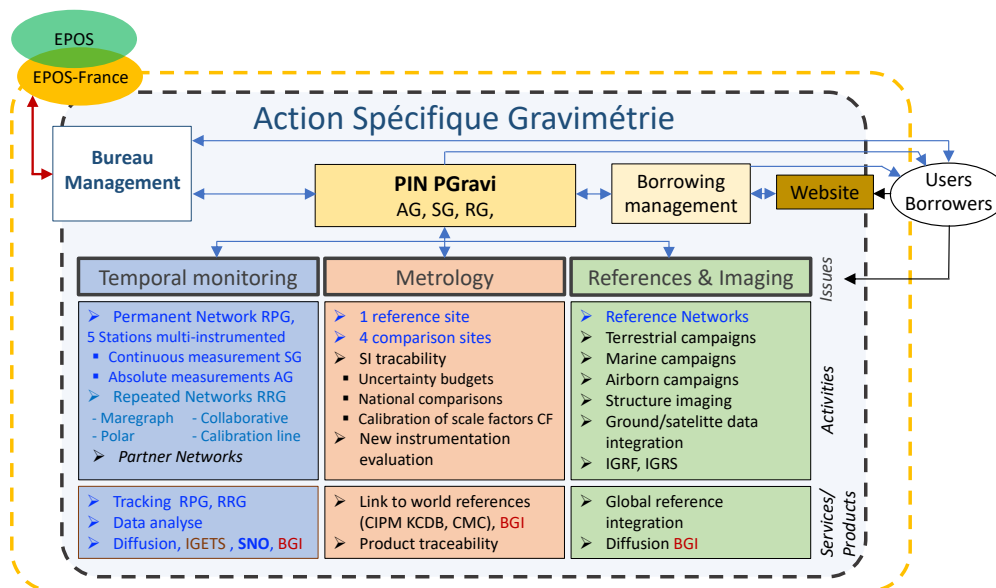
EPOS

EPOS-France

Action Spécifique Gravimétrie

Bureau Management

PIN PGravi
AG, SG, RG,

Borrowing management

Website

Users Borrowers

Temporal monitoring

Metrology

References & Imaging

Issues

➢ Permanent Network RPG, 5 Stations multi-instrumented
▪ Continuous measurement SG
▪ Absolute measurements AG
➢ Repeated Networks RRG
- Maregraph - Collaborative
- Polar - Calibration line
➢ Partner Networks

➢ 1 reference site
➢ 4 comparison sites
➢ SI tracability
▪ Uncertainty budgets
▪ National comparisons
▪ Calibration of scale factors CF
➢ New instrumentation evaluation

➢ Reference Networks
➢ Terrestrial campaigns
➢ Marine campaigns
➢ Airborn campaigns
➢ Structure imaging
➢ Ground/satelitte data integration
➢ IGRF, IGRS

Activities

➢ Tracking RPG, RRG
➢ Data analyse
➢ Diffusion, IGETS , SNO, BGI

➢ Link to world references (CIPM KCDB, CMC), BGI
➢ Product traceability

➢ Global reference integration
➢ Diffusion BGI

Services/ Products